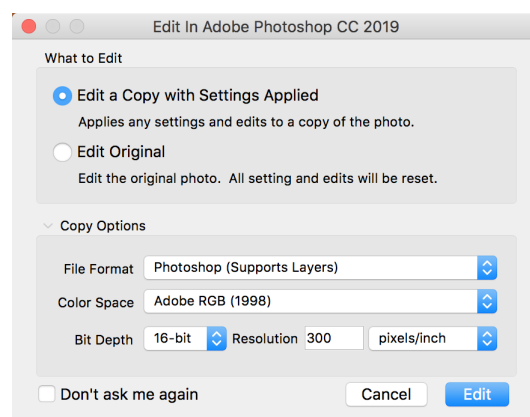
Edit In Adobe Photoshop CC 2019

What to Edit

Edit a Copy with Settings Applied

Applies any settings and edits to a copy of the photo.

Edit Original

Edit the original photo. All setting and edits will be reset.

Copy Options

File Format Photoshop (Supports Layers)

Color Space Adobe RGB (1998)

Bit Depth 16-bit Resolution 300 pixels/inch

Don't ask me again

Cancel

Edit